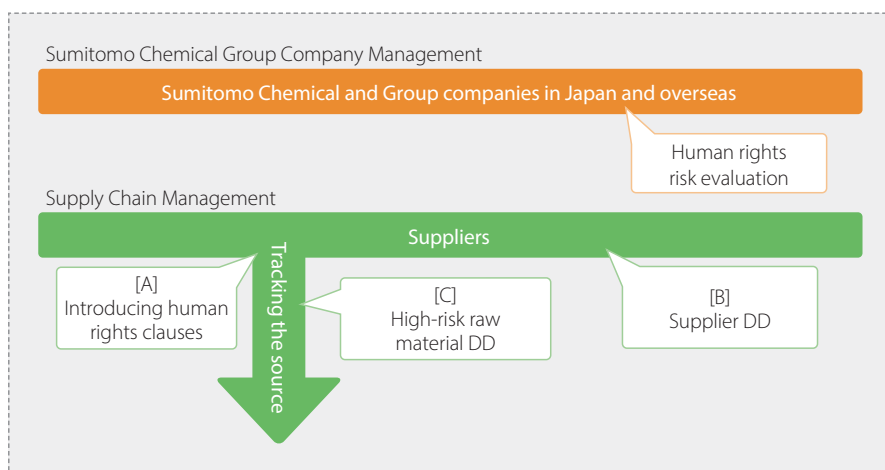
Sumitomo Chemical Group Company Management

Sumitomo Chemical and Group companies in Japan and overseas

Human rights risk evaluation

Supply Chain Management

Suppliers

Tracking the source

[A]
Introducing human rights clauses

[C]
High-risk raw material DD

[B]
Supplier DD